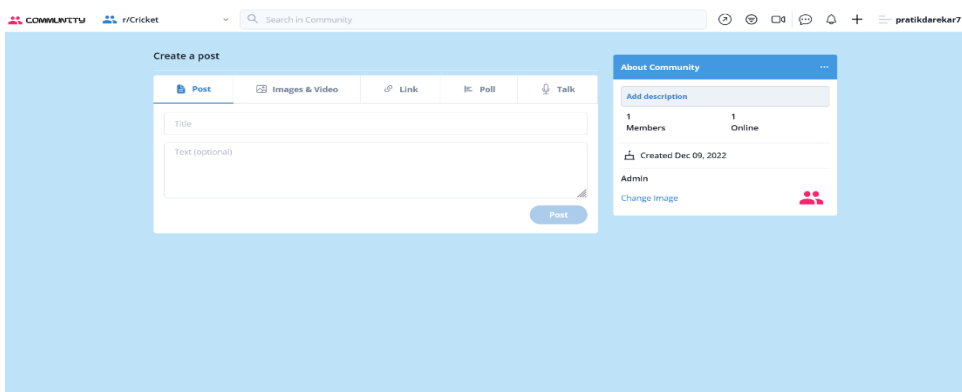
COMMUNITY r/Cricket Search in Community pratikdarekar7

Create a post

Post Images & Video Link Poll Talk

Title

Text (optional)

Post

About Community ···

Add description

| 1 | 1 |
|---|---|
| Members | Online |

Created Dec 09, 2022

Admin

Change Image